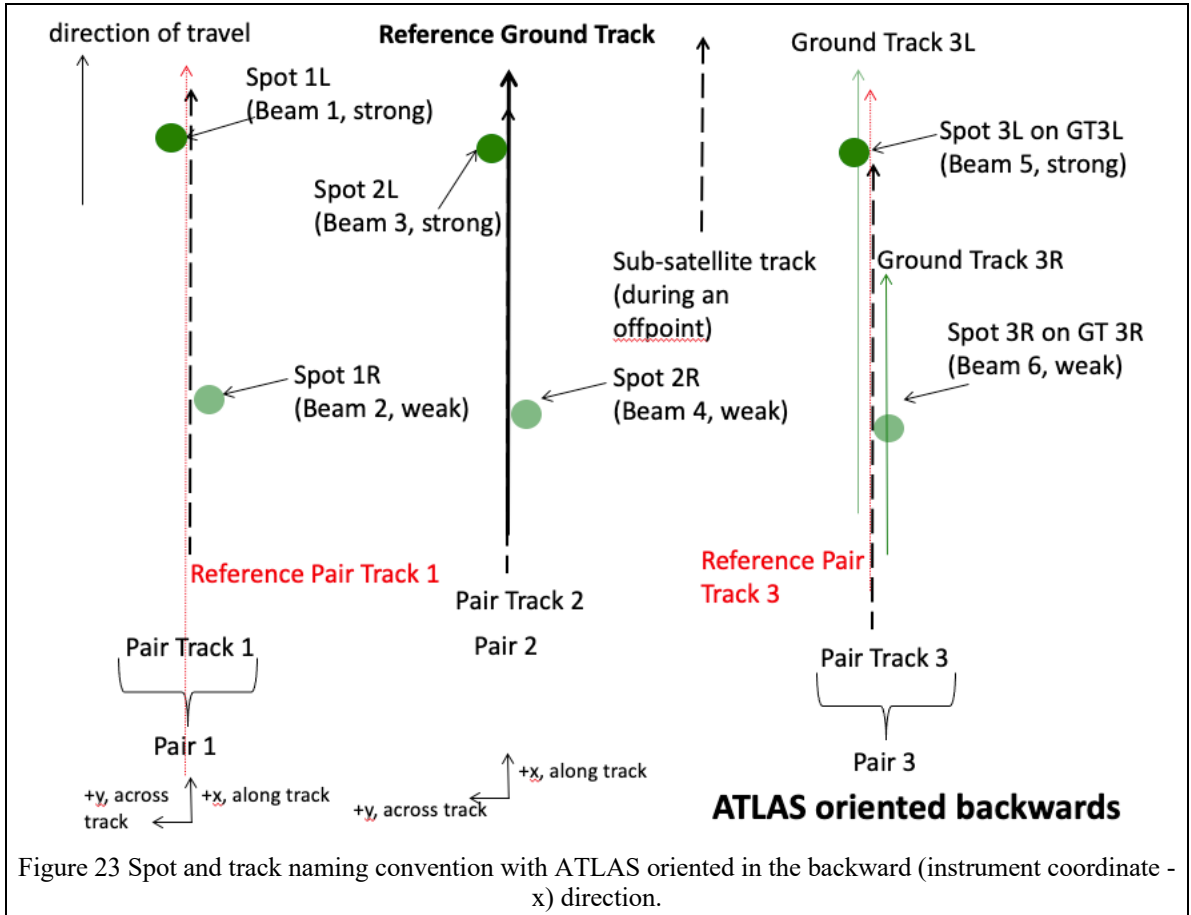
direction of travel

Reference Ground Track

Ground Track 3L

Spot 1L (Beam 1, strong)

Spot 2L (Beam 3, strong)

Spot 3L on GT3L (Beam 5, strong)

Sub-satellite track (during an offpoint)

Ground Track 3R

Spot 3R on GT 3R (Beam 6, weak)

Spot 1R (Beam 2, weak)

Spot 2R (Beam 4, weak)

Reference Pair Track 1

Pair Track 2

Reference Pair Track 3

Pair Track 1

Pair 2

Pair Track 3

Pair 1

Pair 3

+y, across track

+x, along track

+x, along track

+y, across track

ATLAS oriented backwards

Figure 23 Spot and track naming convention with ATLAS oriented in the backward (instrument coordinate -x) direction.